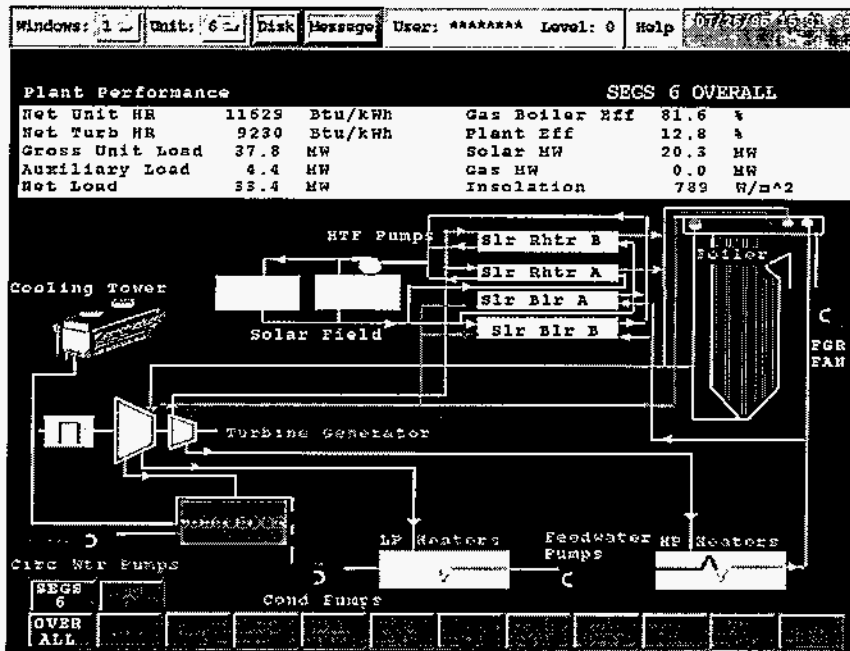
Windows: 1 Unit: 6 Disk Message User: ******** Level: 0 Help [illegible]

Plant Performance SEGS 6 OVERALL

| | | | | | |
|---|---|---|---|---|---|
| Net Unit HR | 11629 | Btu/kWh | Gas Boiler Eff | 81.6 | % |
| Net Turb HR | 9230 | Btu/kWh | Plant Eff | 12.8 | % |
| Gross Unit Load | 37.8 | MW | Solar MW | 20.3 | MW |
| Auxiliary Load | 4.4 | MW | Gas MW | 0.0 | MW |
| Net Load | 33.4 | MW | Insolation | 789 | W/m^2 |

HTF Pumps
Slr Rhtr B
Slr Rhtr A
Slr Blr A
Slr Blr B
Boiler
Cooling Tower
Solar Field
FGR FAN
Turbine Generator
LP Heaters
Feedwater Pumps
HP Heaters
Circ Wtr Pumps
Cond Pumps
SEGS 6
OVER ALL